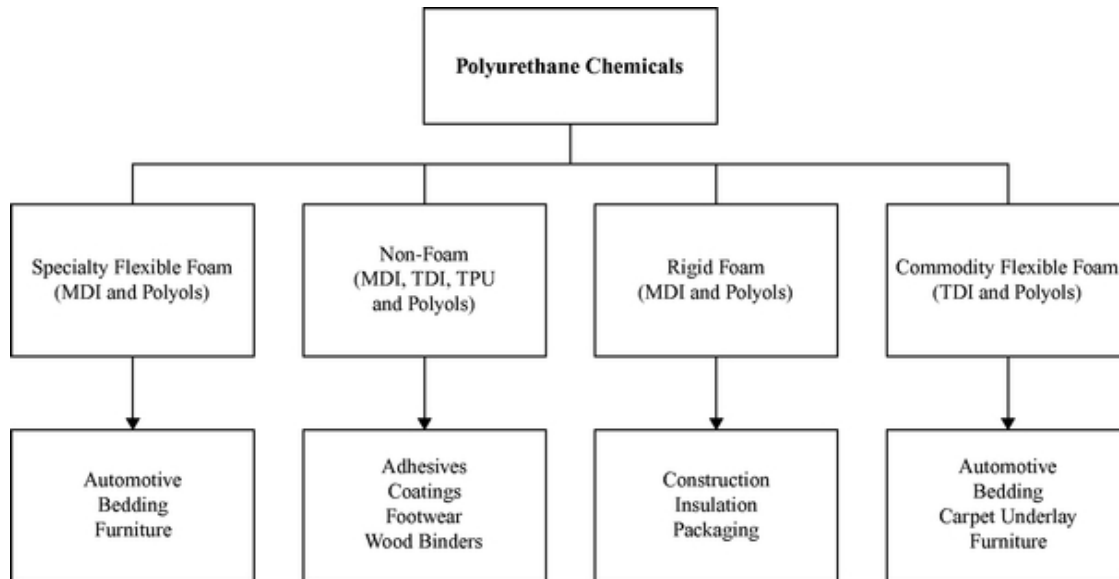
Polyurethane Chemicals

Specialty Flexible Foam (MDI and Polyols)

Non-Foam (MDI, TDI, TPU and Polyols)

Rigid Foam (MDI and Polyols)

Commodity Flexible Foam (TDI and Polyols)

Automotive
Bedding
Furniture

Adhesives
Coatings
Footwear
Wood Binders

Construction
Insulation
Packaging

Automotive
Bedding
Carpet Underlay
Furniture